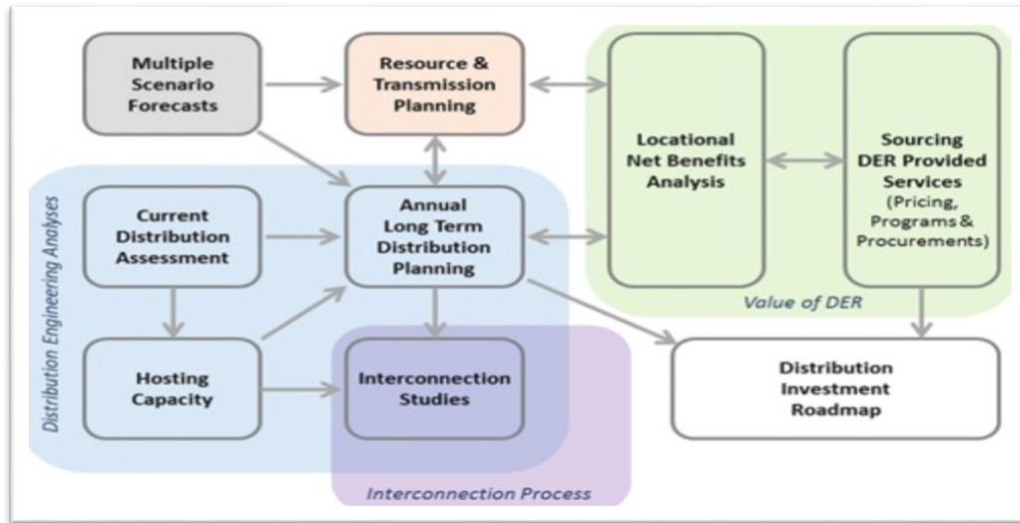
Multiple Scenario Forecasts

Resource & Transmission Planning

Locational Net Benefits Analysis

Sourcing DER Provided Services (Pricing, Programs & Procurements)

Distribution Engineering Analyses

Current Distribution Assessment

Annual Long Term Distribution Planning

Value of DER

Hosting Capacity

Interconnection Studies

Distribution Investment Roadmap

Interconnection Process